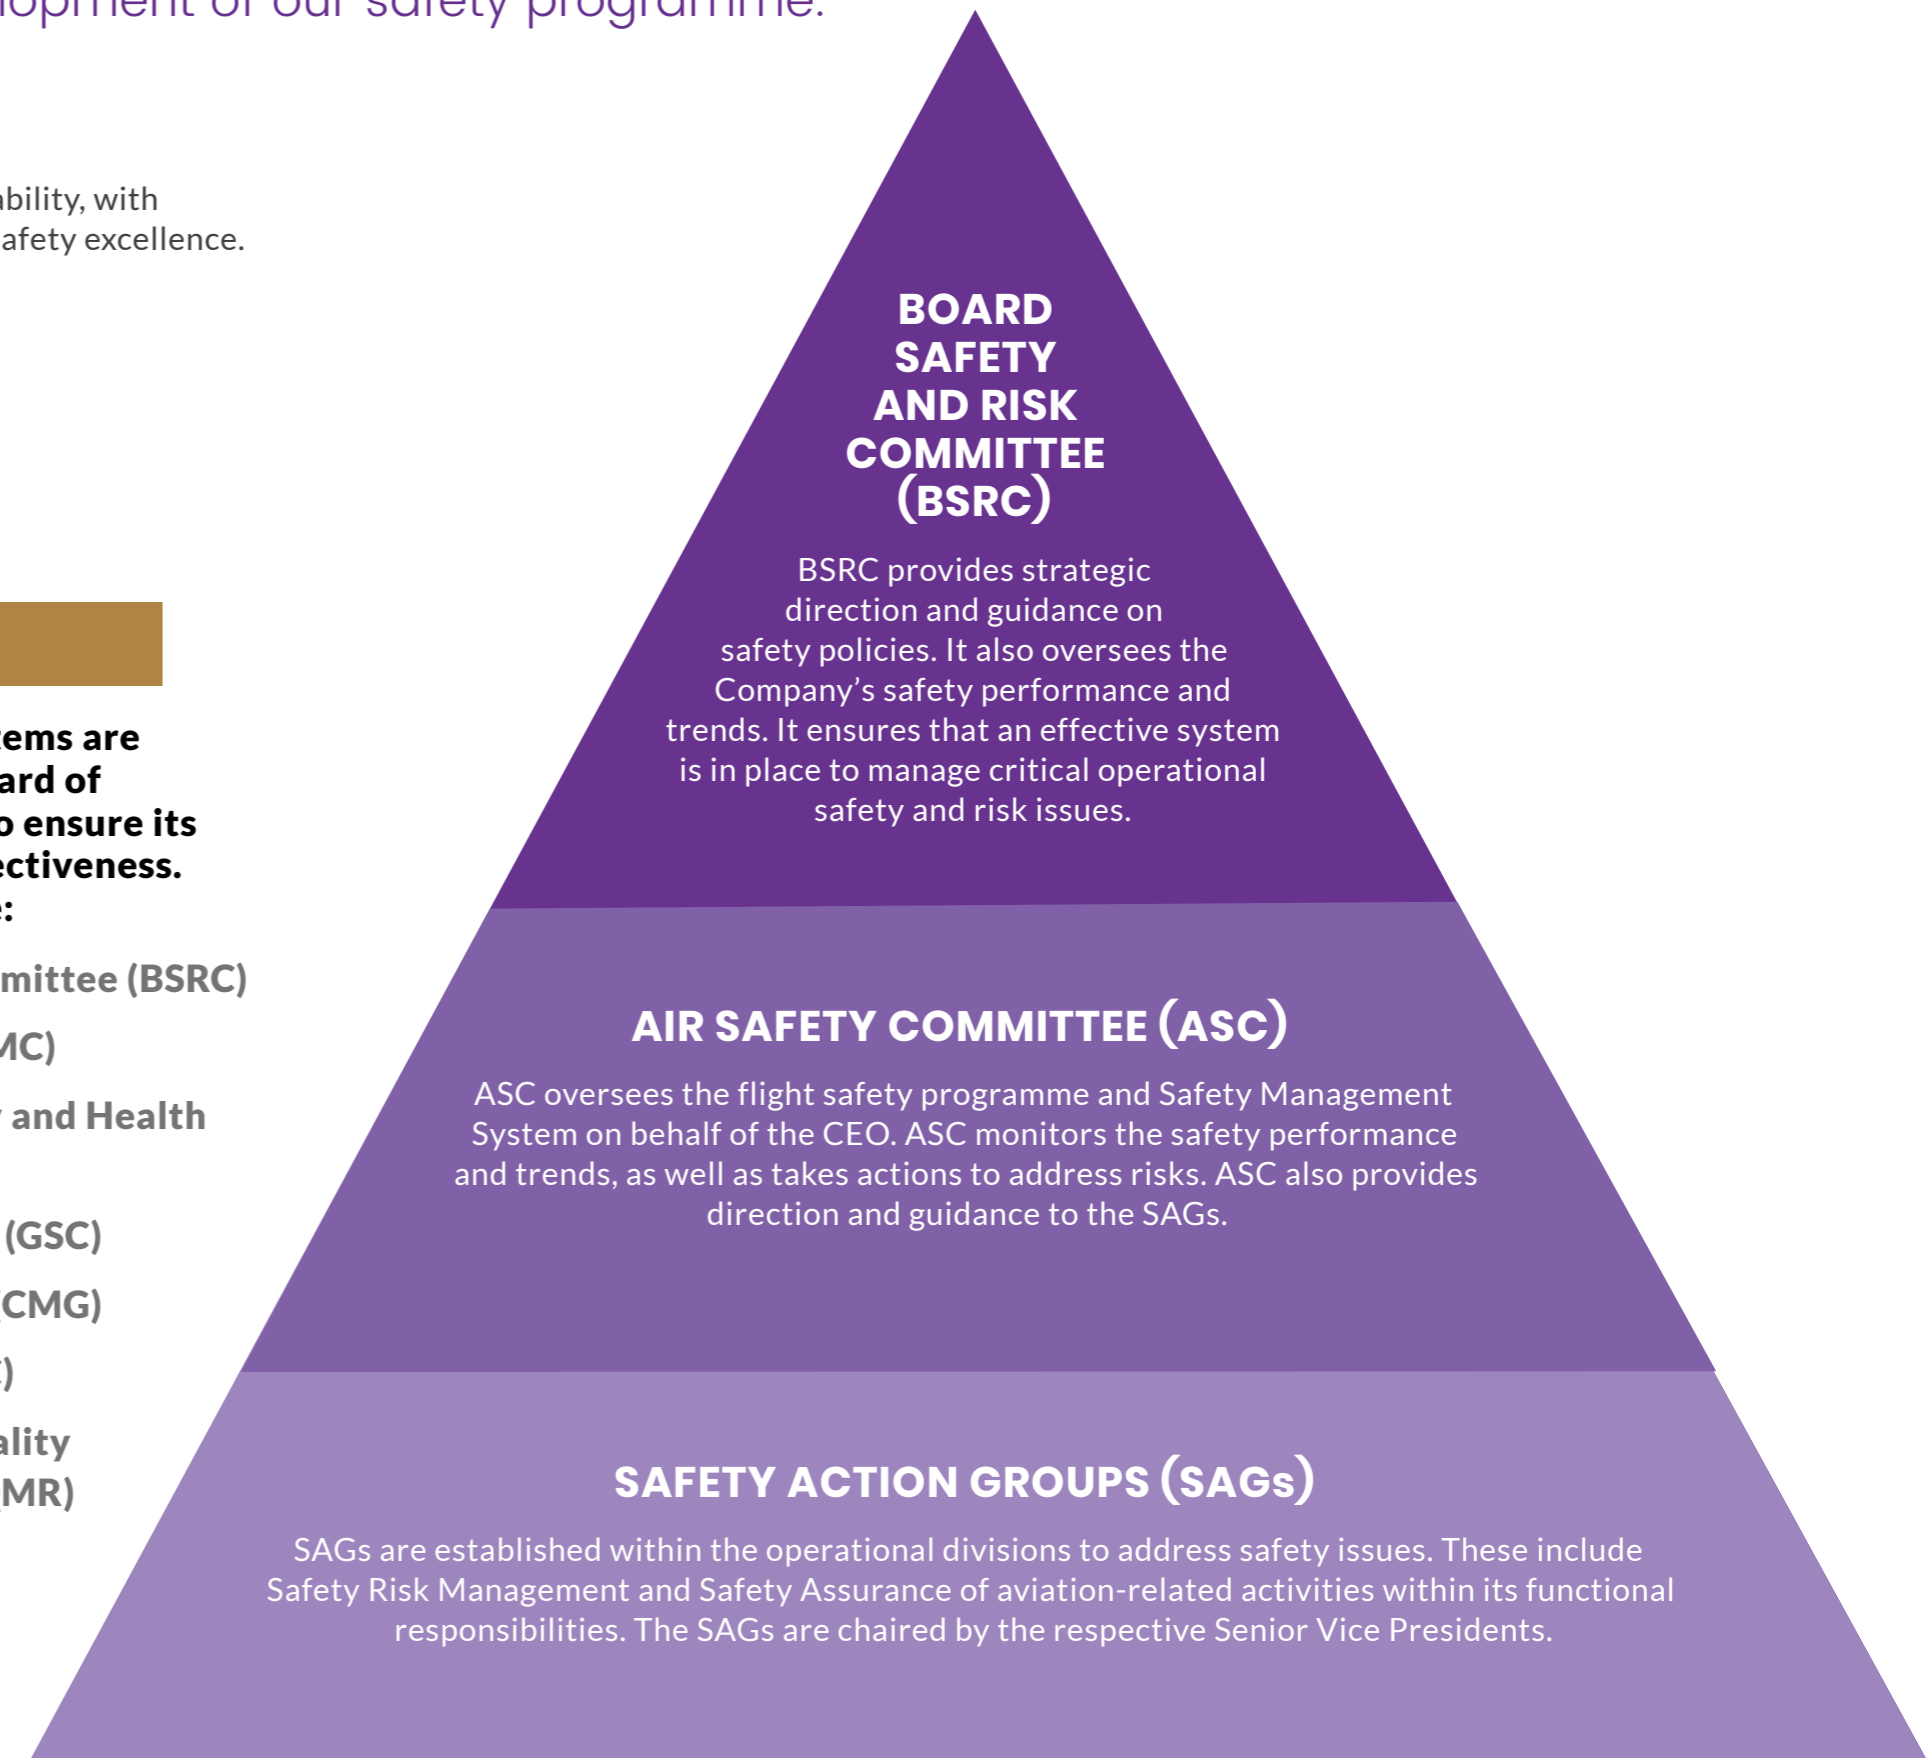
lopment of our safety programme.

ability, with
afety excellence.

tems are
ard of
o ensure its
ectiveness.
e:

mittee (BSRC)

MC)

and Health

(GSC)

(CMG)

)

ality
MR)

BOARD SAFETY AND RISK COMMITTEE (BSRC)

BSRC provides strategic direction and guidance on safety policies. It also oversees the Company's safety performance and trends. It ensures that an effective system is in place to manage critical operational safety and risk issues.

AIR SAFETY COMMITTEE (ASC)

ASC oversees the flight safety programme and Safety Management System on behalf of the CEO. ASC monitors the safety performance and trends, as well as takes actions to address risks. ASC also provides direction and guidance to the SAGs.

SAFETY ACTION GROUPS (SAGs)

SAGs are established within the operational divisions to address safety issues. These include Safety Risk Management and Safety Assurance of aviation-related activities within its functional responsibilities. The SAGs are chaired by the respective Senior Vice Presidents.